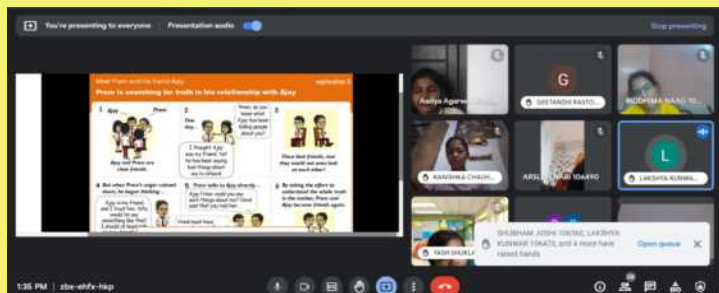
You're presenting to everyone   Presentation audio

Stop presenting

Meet Prem and his friend Ajay

Prem is searching for truth in his relationship with Ajay

1 Ajay ... Prem

Ajay and Prem are close friends.

2 One day...

Prem, do you know what Ajay has been telling people about you?

I thought Ajay was my friend. Yet he has been saying bad things about me to others!

3 Once best friends, now they would not even look at each other!

4 But when Prem's anger calmed down, he began thinking...

Ajay is my friend and I trust him. Why would he say something like that? I should at least ask him...

5 Prem talks to Ajay directly...

Ajay I hear could you say such things about me? I never said that you told me.

I know that... I was...

6 By taking the effort to understand the whole truth in the matter, Prem and Ajay become friends again.

Aadya Agarw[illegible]

G

GEETANSHI RASTO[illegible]

RIDDHIMA NAAG 10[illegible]

KANISHKA CHAUH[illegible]

ARSL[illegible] 10A90

L

LAKSHYA KUMWA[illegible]

YASH SHUKL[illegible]

SHUBHAM JOSHI 10B30, LAKSHYA KUNWAR 10A73, and 4 more have raised hands

Open queue

1:35 PM | zbx-ehfx-hkp